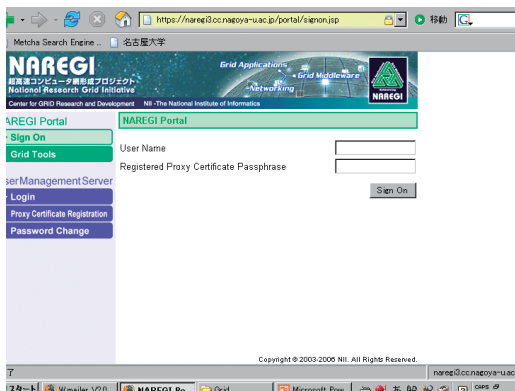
https://naregi3.cc.nagoya-u.ac.jp/portal/signon.jsp
移動
Metcha Search Engine ..
名古屋大学

NAREGI
超高速コンピュータ網形成プロジェクト
National Research Grid Initiative
Center for GRID Research and Development NII -The National Institute of Informatics
Grid Applications
Grid Middleware
Networking
NAREGI

AREGI Portal
Sign On
Grid Tools
serManagementServer
Login
Proxy Certificate Registration
Password Change

NAREGI Portal
User Name
Registered Proxy Certificate Passphrase
Sign On

Copyright © 2003-2006 NII. All Rights Reserved.

了
naregi3.cc.nagoya-u.ac.jp
スタート
Wmailer V2.0
NAREGI Po...
Grid
Microsoft Pow...
CAPS